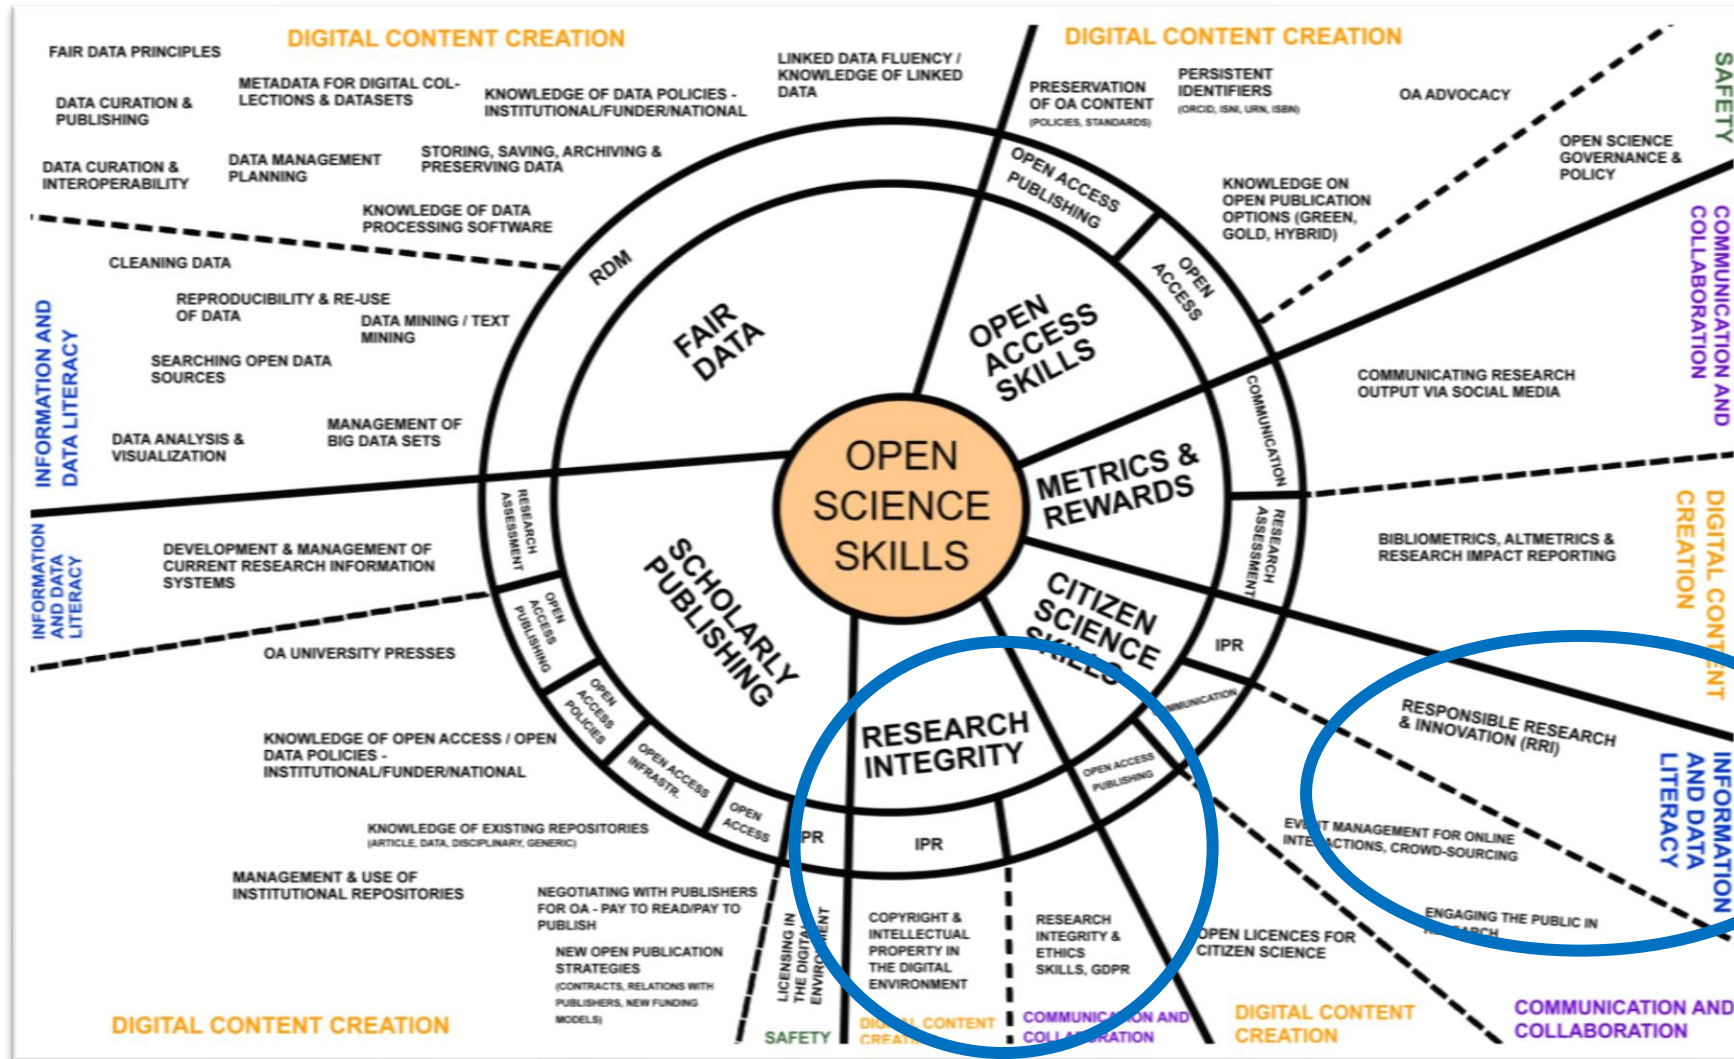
DIGITAL CONTENT CREATION

FAIR DATA PRINCIPLES

METADATA FOR DIGITAL COLLECTIONS & DATASETS

KNOWLEDGE OF DATA POLICIES - INSTITUTIONAL/FUNDER/NATIONAL

LINKED DATA FLUENCY / KNOWLEDGE OF LINKED DATA

DATA CURATION & PUBLISHING

DATA CURATION & INTEROPERABILITY

DATA MANAGEMENT PLANNING

STORING, SAVING, ARCHIVING & PRESERVING DATA

KNOWLEDGE OF DATA PROCESSING SOFTWARE

CLEANING DATA

REPRODUCIBILITY & RE-USE OF DATA

DATA MINING / TEXT MINING

SEARCHING OPEN DATA SOURCES

MANAGEMENT OF BIG DATA SETS

DATA ANALYSIS & VISUALIZATION

INFORMATION AND DATA LITERACY

DIGITAL CONTENT CREATION

PRESERVATION OF OA CONTENT (POLICIES, STANDARDS)

PERSISTENT IDENTIFIERS (ORCID, ISNI, URN, ISBN)

OA ADVOCACY

SAFETY

OPEN SCIENCE GOVERNANCE & POLICY

KNOWLEDGE ON OPEN PUBLICATION OPTIONS (GREEN, GOLD, HYBRID)

COMMUNICATION AND COLLABORATION

COMMUNICATING RESEARCH OUTPUT VIA SOCIAL MEDIA

BIBLIOMETRICS, ALTMETRICS & RESEARCH IMPACT REPORTING

DIGITAL CONTENT CREATION

RDM

FAIR DATA

OPEN ACCESS PUBLISHING

OPEN ACCESS

OPEN ACCESS SKILLS

COMMUNICATION

OPEN SCIENCE SKILLS

METRICS & REWARDS

RESEARCH ASSESSMENT

CITIZEN SCIENCE SKILLS

IPR

COMMUNICATION

OPEN ACCESS PUBLISHING

RESEARCH INTEGRITY

IPR

IPR

SCHOLARLY PUBLISHING

RESEARCH ASSESSMENT

OPEN ACCESS PUBLISHING

OPEN ACCESS POLICIES

OPEN ACCESS INFRASTR.

OPEN ACCESS

INFORMATION AND DATA LITERACY

DEVELOPMENT & MANAGEMENT OF CURRENT RESEARCH INFORMATION SYSTEMS

OA UNIVERSITY PRESSES

KNOWLEDGE OF OPEN ACCESS / OPEN DATA POLICIES - INSTITUTIONAL/FUNDER/NATIONAL

KNOWLEDGE OF EXISTING REPOSITORIES (ARTICLE, DATA, DISCIPLINARY, GENERIC)

MANAGEMENT & USE OF INSTITUTIONAL REPOSITORIES

NEGOTIATING WITH PUBLISHERS FOR OA - PAY TO READ/PAY TO PUBLISH

NEW OPEN PUBLICATION STRATEGIES (CONTRACTS, RELATIONS WITH PUBLISHERS, NEW FUNDING MODELS)

DIGITAL CONTENT CREATION

LICENSING IN THE DIGITAL ENVIRONMENT

SAFETY

COPYRIGHT & INTELLECTUAL PROPERTY IN THE DIGITAL ENVIRONMENT

DIGITAL CONTENT CREATION

RESEARCH INTEGRITY & ETHICS SKILLS, GDPR

COMMUNICATION AND COLLABORATION

OPEN LICENCES FOR CITIZEN SCIENCE

DIGITAL CONTENT CREATION

RESPONSIBLE RESEARCH & INNOVATION (RRI)

EVENT MANAGEMENT FOR ONLINE INTERACTIONS, CROWD-SOURCING

ENGAGING THE PUBLIC IN RESEARCH

INFORMATION AND DATA LITERACY

COMMUNICATION AND COLLABORATION